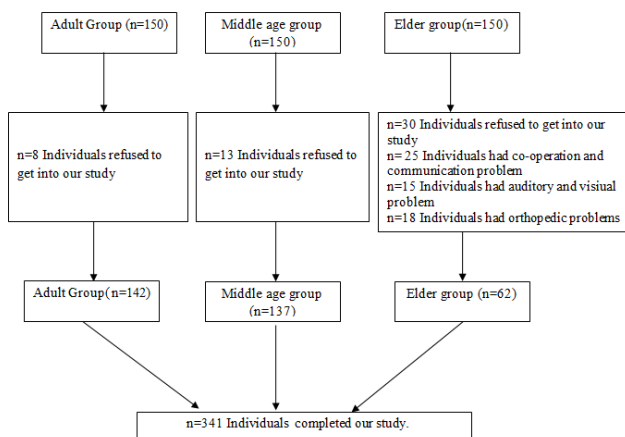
Adult Group (n=150)

Middle age group (n=150)

Elder group(n=150)

n=8 Individuals refused to get into our study

n=13 Individuals refused to get into our study

n=30 Individuals refused to get into our study
n= 25 Individuals had co-operation and communication problem
n=15 Individuals had auditory and visiual problem
n=18 Individuals had orthopedic problems

Adult Group(n=142)

Middle age group (n=137)

Elder group (n=62)

n=341 Individuals completed our study.